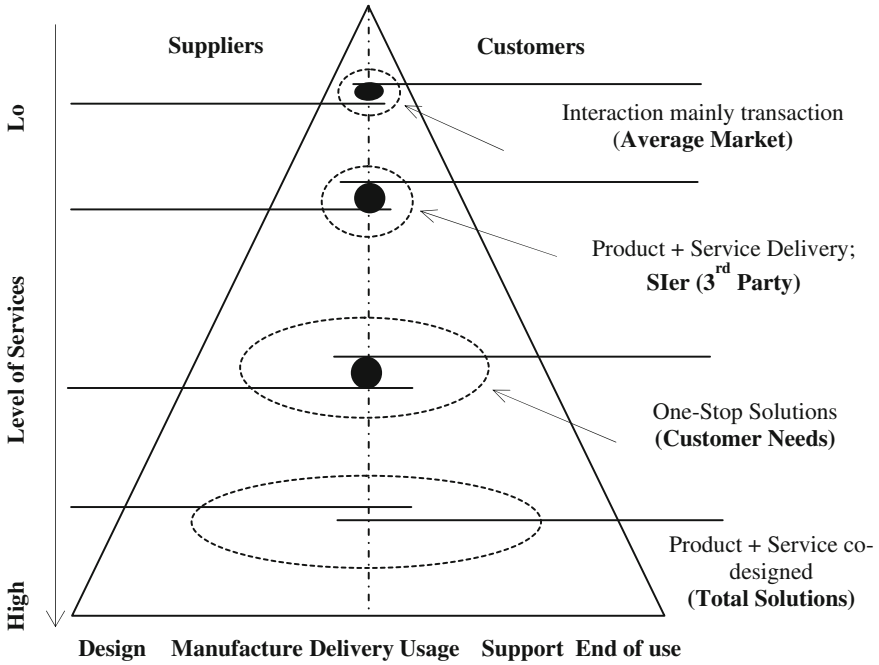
Suppliers

Customers

Lo

Level of Services

High

Interaction mainly transaction (Average Market)

Product + Service Delivery; SIer ($3^{rd}$ Party)

One-Stop Solutions (Customer Needs)

Product + Service co-designed (Total Solutions)

Design Manufacture Delivery Usage Support End of use